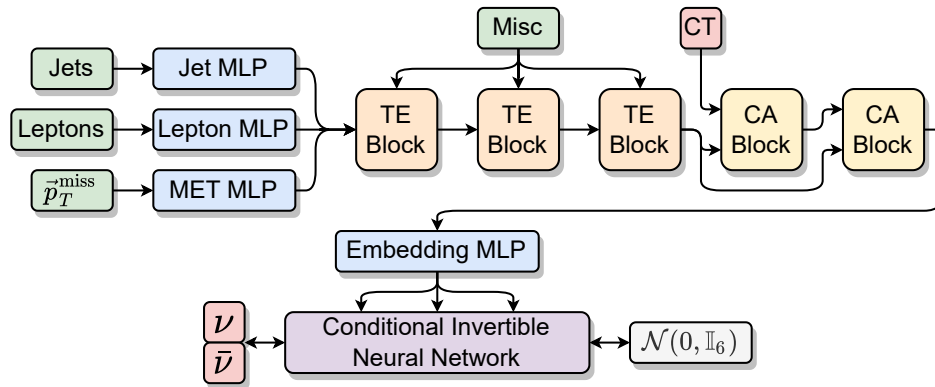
Misc

CT

Jets

Jet MLP

Leptons

Lepton MLP

$\vec{p}_T^{\text{miss}}$

MET MLP

TE Block

TE Block

TE Block

CA Block

CA Block

Embedding MLP

$\nu$

$\bar{\nu}$

Conditional Invertible Neural Network

$\mathcal{N}(0, \mathbb{I}_6)$